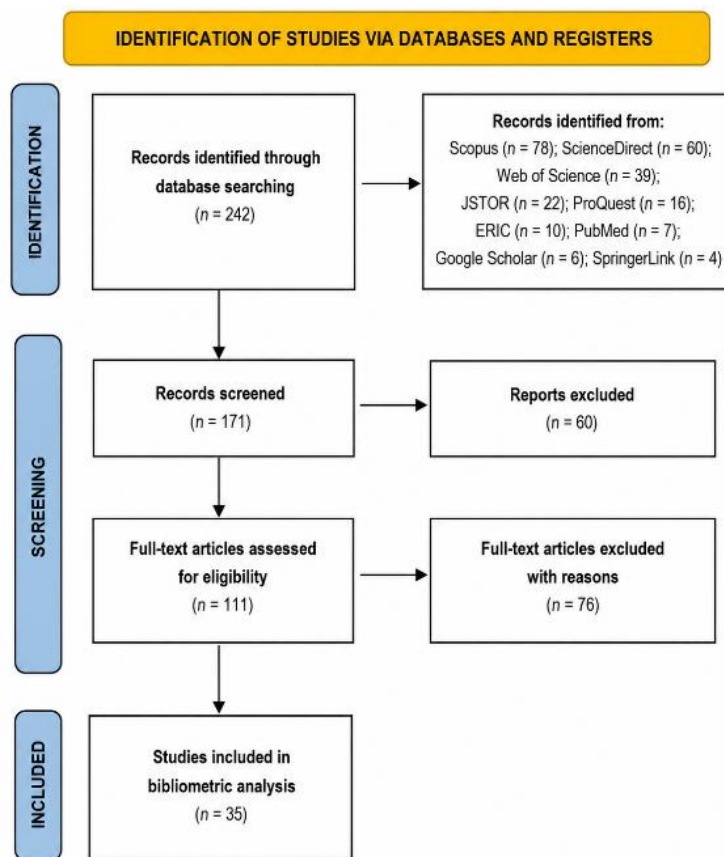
IDENTIFICATION OF STUDIES VIA DATABASES AND REGISTERS

IDENTIFICATION

Records identified through database searching
($n$ = 242)

Records identified from:
Scopus ($n$ = 78); ScienceDirect ($n$ = 60); Web of Science ($n$ = 39); JSTOR ($n$ = 22); ProQuest ($n$ = 16); ERIC ($n$ = 10); PubMed ($n$ = 7); Google Scholar ($n$ = 6); SpringerLink ($n$ = 4)

SCREENING

Records screened
($n$ = 171)

Reports excluded
($n$ = 60)

Full-text articles assessed for eligibility
($n$ = 111)

Full-text articles excluded with reasons
($n$ = 76)

INCLUDED

Studies included in bibliometric analysis
($n$ = 35)